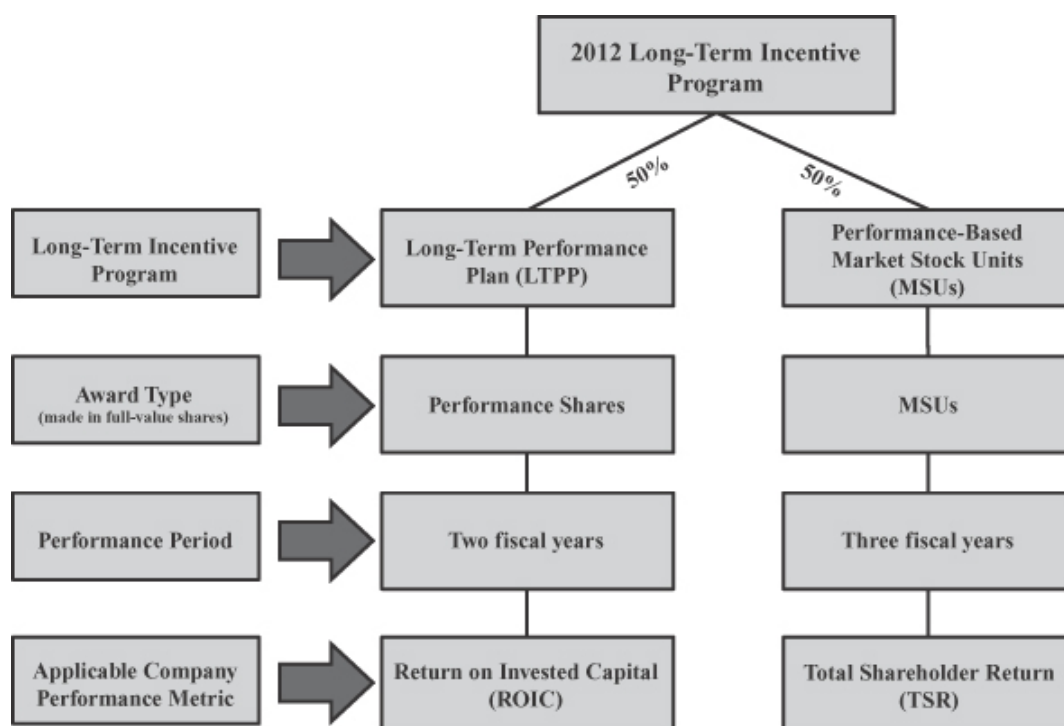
2012 Long-Term Incentive Program

50%

50%

Long-Term Incentive Program

Long-Term Performance Plan (LTPP)

Performance-Based Market Stock Units (MSUs)

Award Type (made in full-value shares)

Performance Shares

MSUs

Performance Period

Two fiscal years

Three fiscal years

Applicable Company Performance Metric

Return on Invested Capital (ROIC)

Total Shareholder Return (TSR)